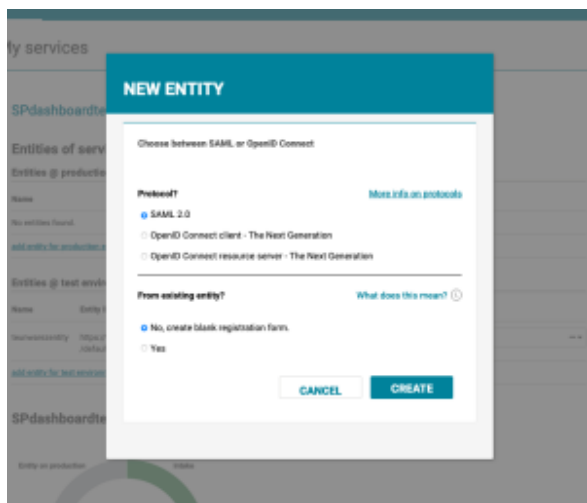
y services

SPdashboardte

Entities of serv

Entities @ productio

Name

No entities found

add entity for production e

Entities @ test envir

Name Entity I

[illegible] https:/ /defau

add entity for test environ

SPdashboardte

Entity on production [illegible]

NEW ENTITY

Choose between SAML or OpenID Connect

Protocol?

More info on protocols

SAML 2.0

OpenID Connect client - The Next Generation

OpenID Connect resource server - The Next Generation

From existing entity?

What does this mean?

No, create blank registration form.

Yes

CANCEL

CREATE